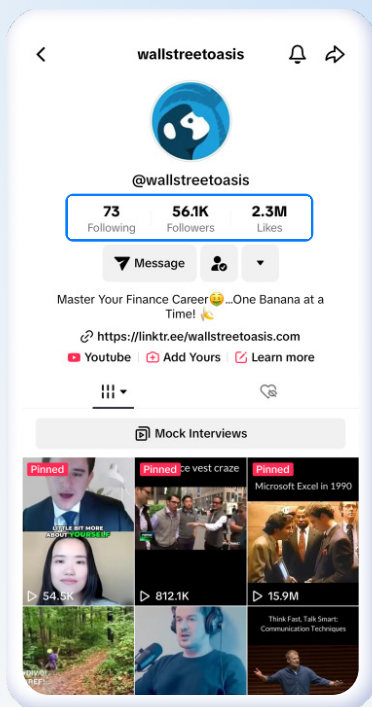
wallstreetoasis

@wallstreetoasis

| 73 | 56.1K | 2.3M |
|---|---|---|
| Following | Followers | Likes |

Message

Master Your Finance Career🤑...One Banana at a Time! 🍌

https://linktr.ee/wallstreetoasis.com

Youtube Add Yours Learn more

Mock Interviews

Pinned
LITTLE BIT MORE ABOUT YOURSELF
54.5K

Pinned
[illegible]e vest craze
812.1K

Pinned
Microsoft Excel in 1990
15.9M

Think Fast, Talk Smart: Communication Techniques